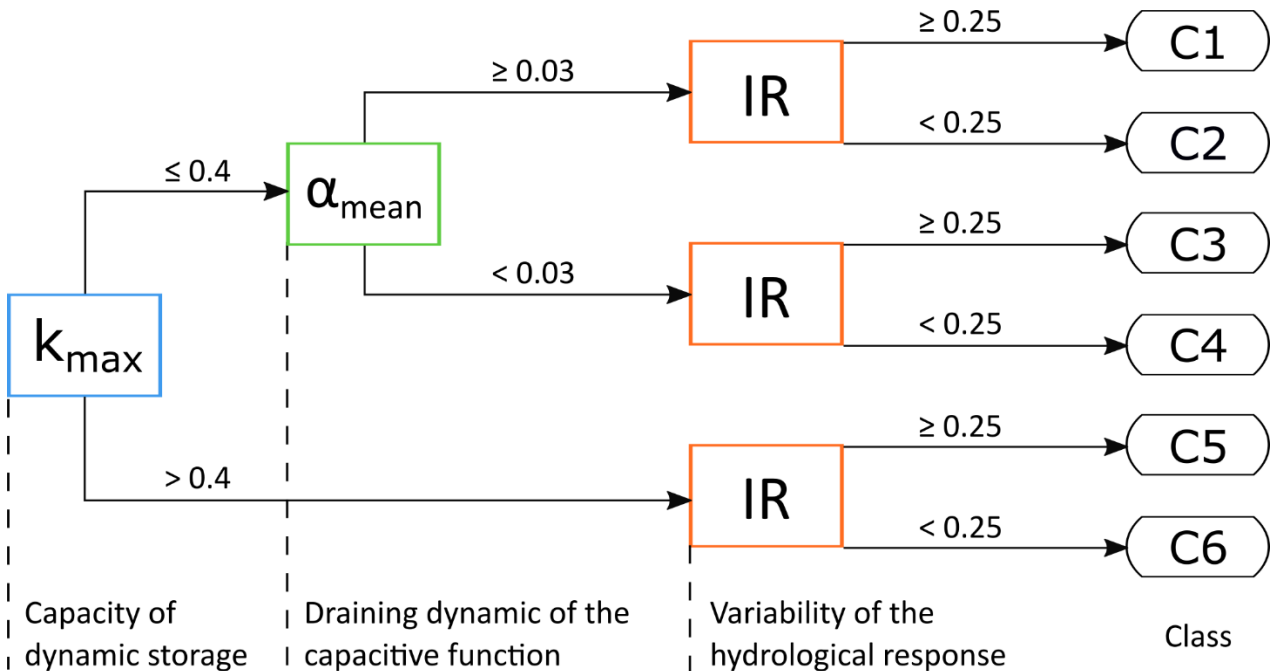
$k_{max}$

≤ 0.4

$\alpha_{mean}$

≥ 0.03

IR

≥ 0.25

C1

< 0.25

C2

< 0.03

IR

≥ 0.25

C3

< 0.25

C4

> 0.4

IR

≥ 0.25

C5

< 0.25

C6

Capacity of dynamic storage

Draining dynamic of the capacitive function

Variability of the hydrological response

Class